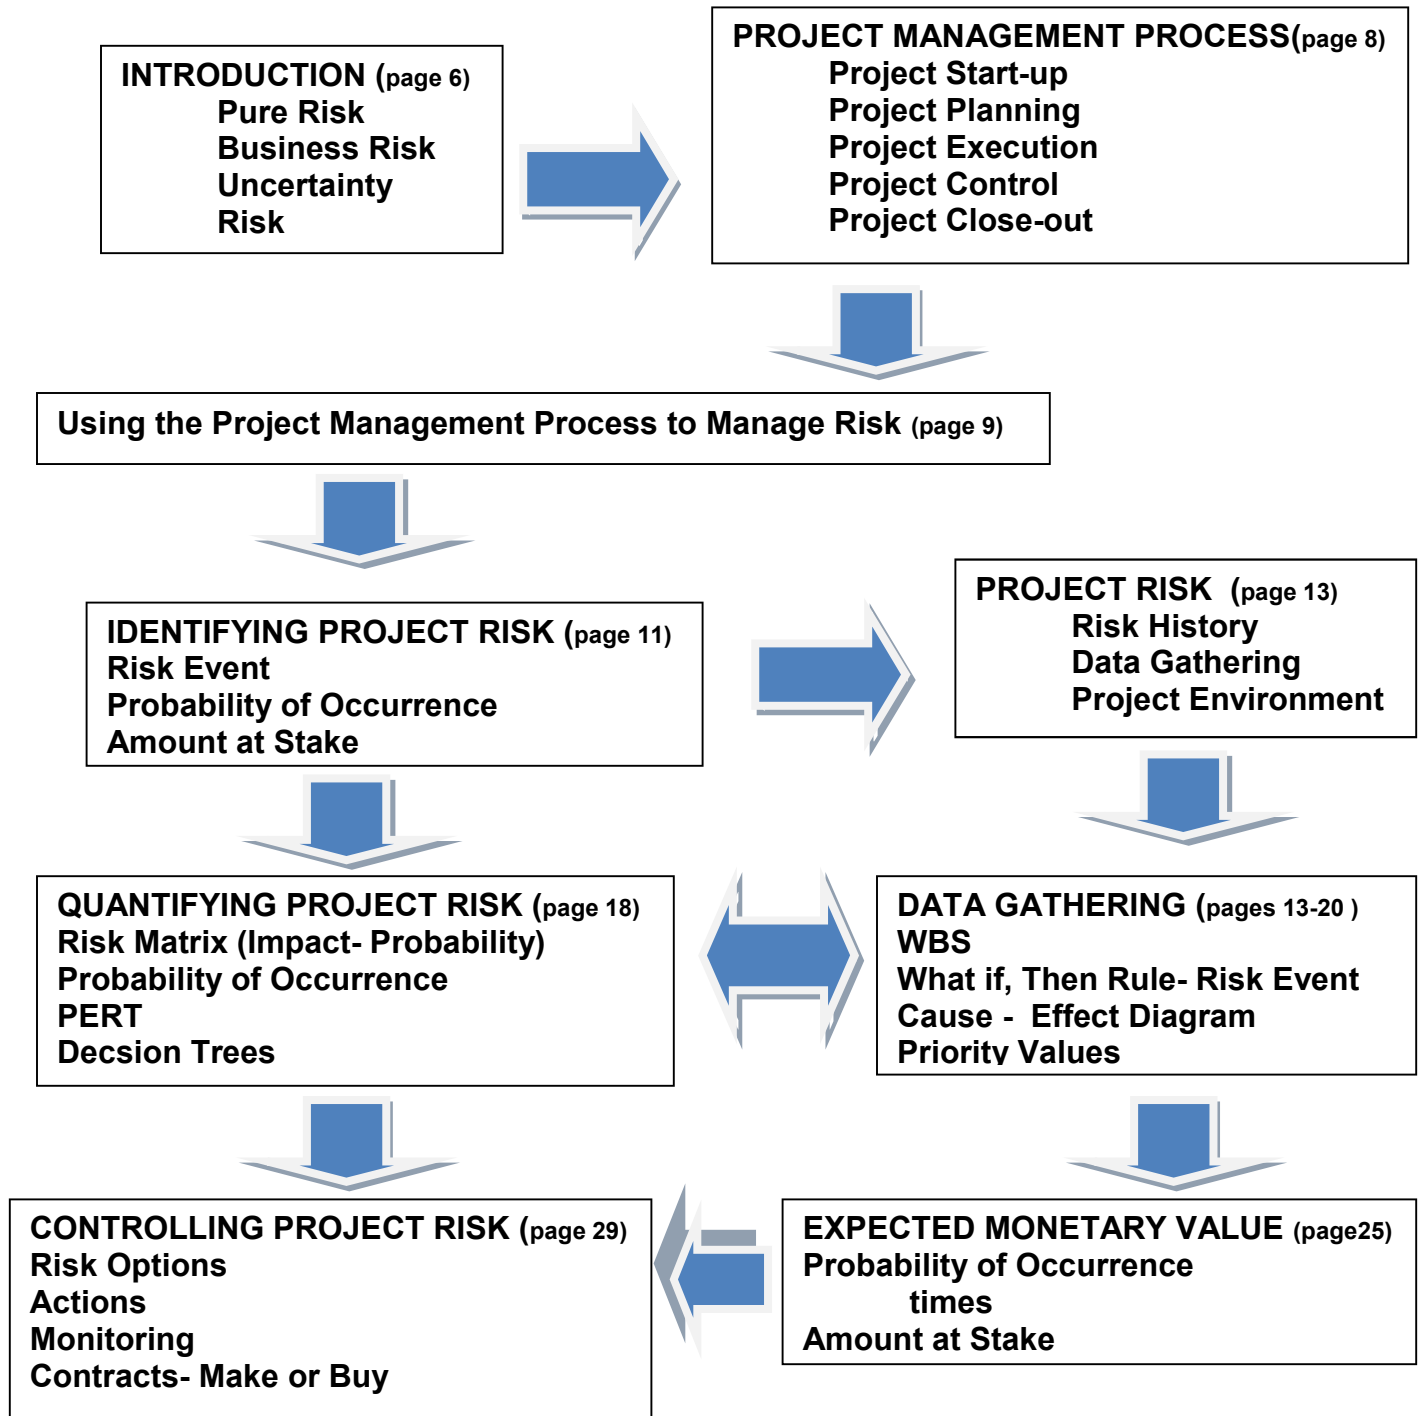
INTRODUCTION (page 6)
Pure Risk
Business Risk
Uncertainty
Risk

PROJECT MANAGEMENT PROCESS(page 8)
Project Start-up
Project Planning
Project Execution
Project Control
Project Close-out

Using the Project Management Process to Manage Risk (page 9)

IDENTIFYING PROJECT RISK (page 11)
Risk Event
Probability of Occurrence
Amount at Stake

PROJECT RISK (page 13)
Risk History
Data Gathering
Project Environment

QUANTIFYING PROJECT RISK (page 18)
Risk Matrix (Impact- Probability)
Probability of Occurrence
PERT
Decsion Trees

DATA GATHERING (pages 13-20 )
WBS
What if, Then Rule- Risk Event
Cause - Effect Diagram
Priority Values

CONTROLLING PROJECT RISK (page 29)
Risk Options
Actions
Monitoring
Contracts- Make or Buy

EXPECTED MONETARY VALUE (page25)
Probability of Occurrence
times
Amount at Stake